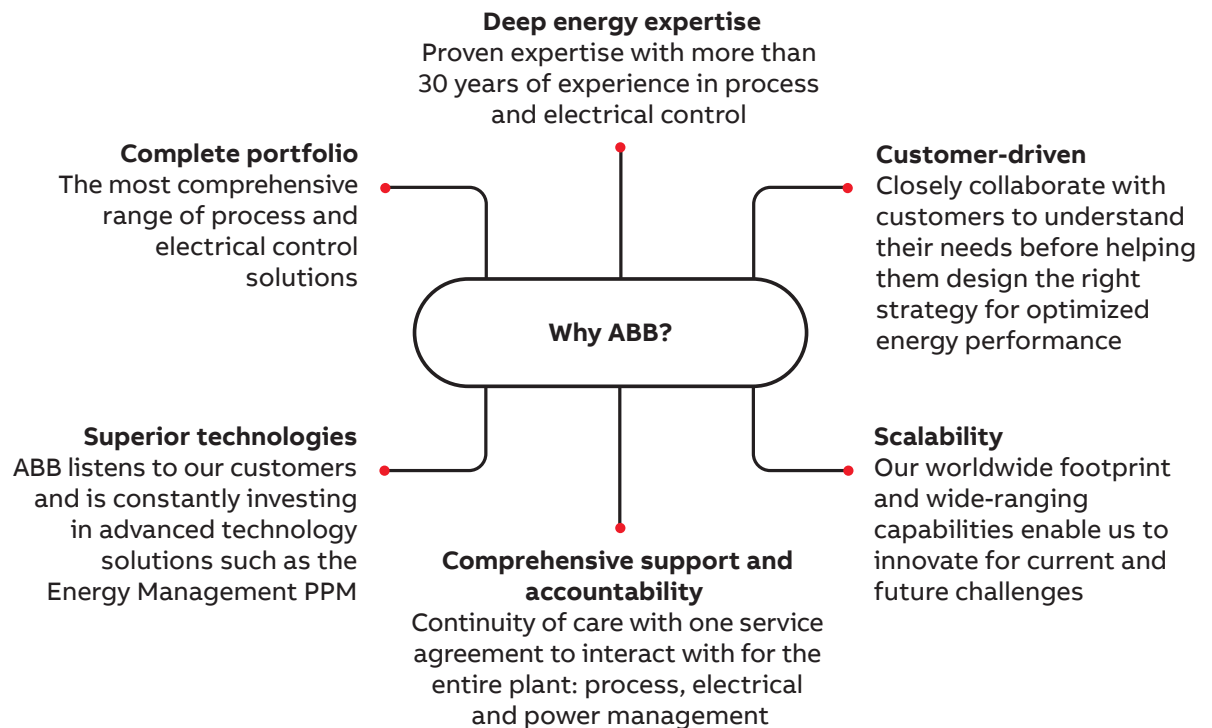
**Deep energy expertise**
Proven expertise with more than 30 years of experience in process and electrical control

**Complete portfolio**
The most comprehensive range of process and electrical control solutions

**Customer-driven**
Closely collaborate with customers to understand their needs before helping them design the right strategy for optimized energy performance

**Why ABB?**

**Superior technologies**
ABB listens to our customers and is constantly investing in advanced technology solutions such as the Energy Management PPM

**Scalability**
Our worldwide footprint and wide-ranging capabilities enable us to innovate for current and future challenges

**Comprehensive support and accountability**
Continuity of care with one service agreement to interact with for the entire plant: process, electrical and power management